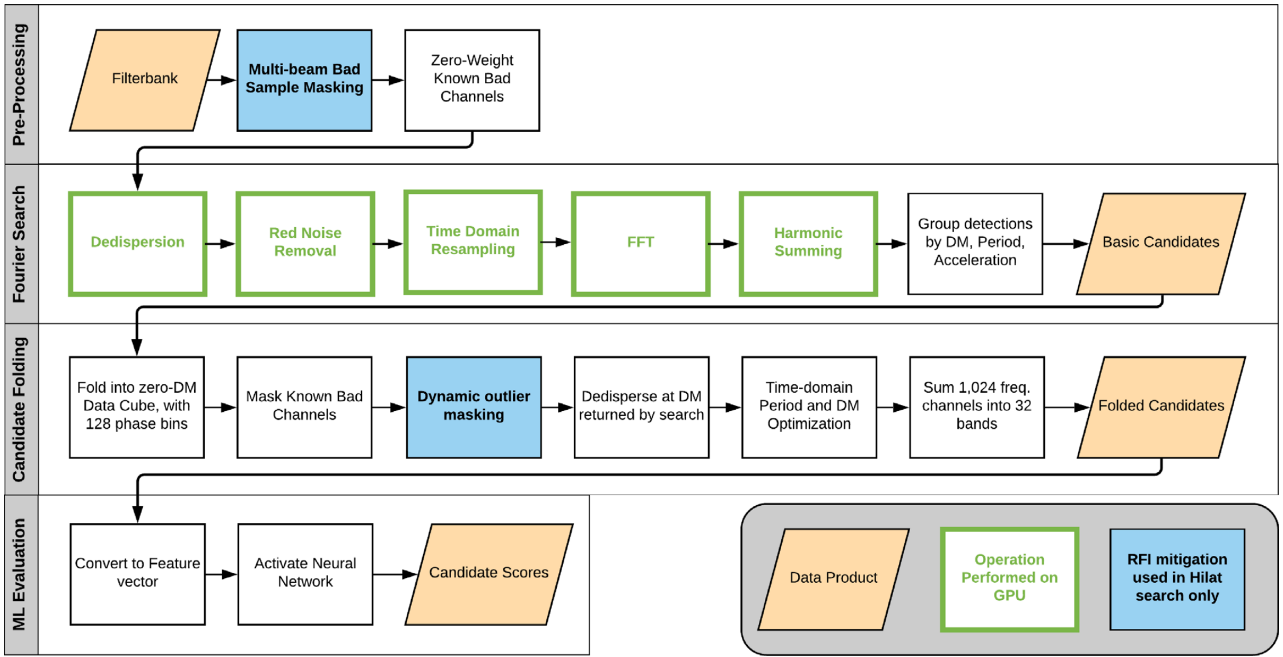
Pre-Processing

Filterbank

Multi-beam Bad Sample Masking

Zero-Weight Known Bad Channels

Fourier Search

Dedispersion

Red Noise Removal

Time Domain Resampling

FFT

Harmonic Summing

Group detections by DM, Period, Acceleration

Basic Candidates

Candidate Folding

Fold into zero-DM Data Cube, with 128 phase bins

Mask Known Bad Channels

Dynamic outlier masking

Dedisperse at DM returned by search

Time-domain Period and DM Optimization

Sum 1,024 freq. channels into 32 bands

Folded Candidates

ML Evaluation

Convert to Feature vector

Activate Neural Network

Candidate Scores

Data Product

Operation Performed on GPU

RFI mitigation used in Hilat search only